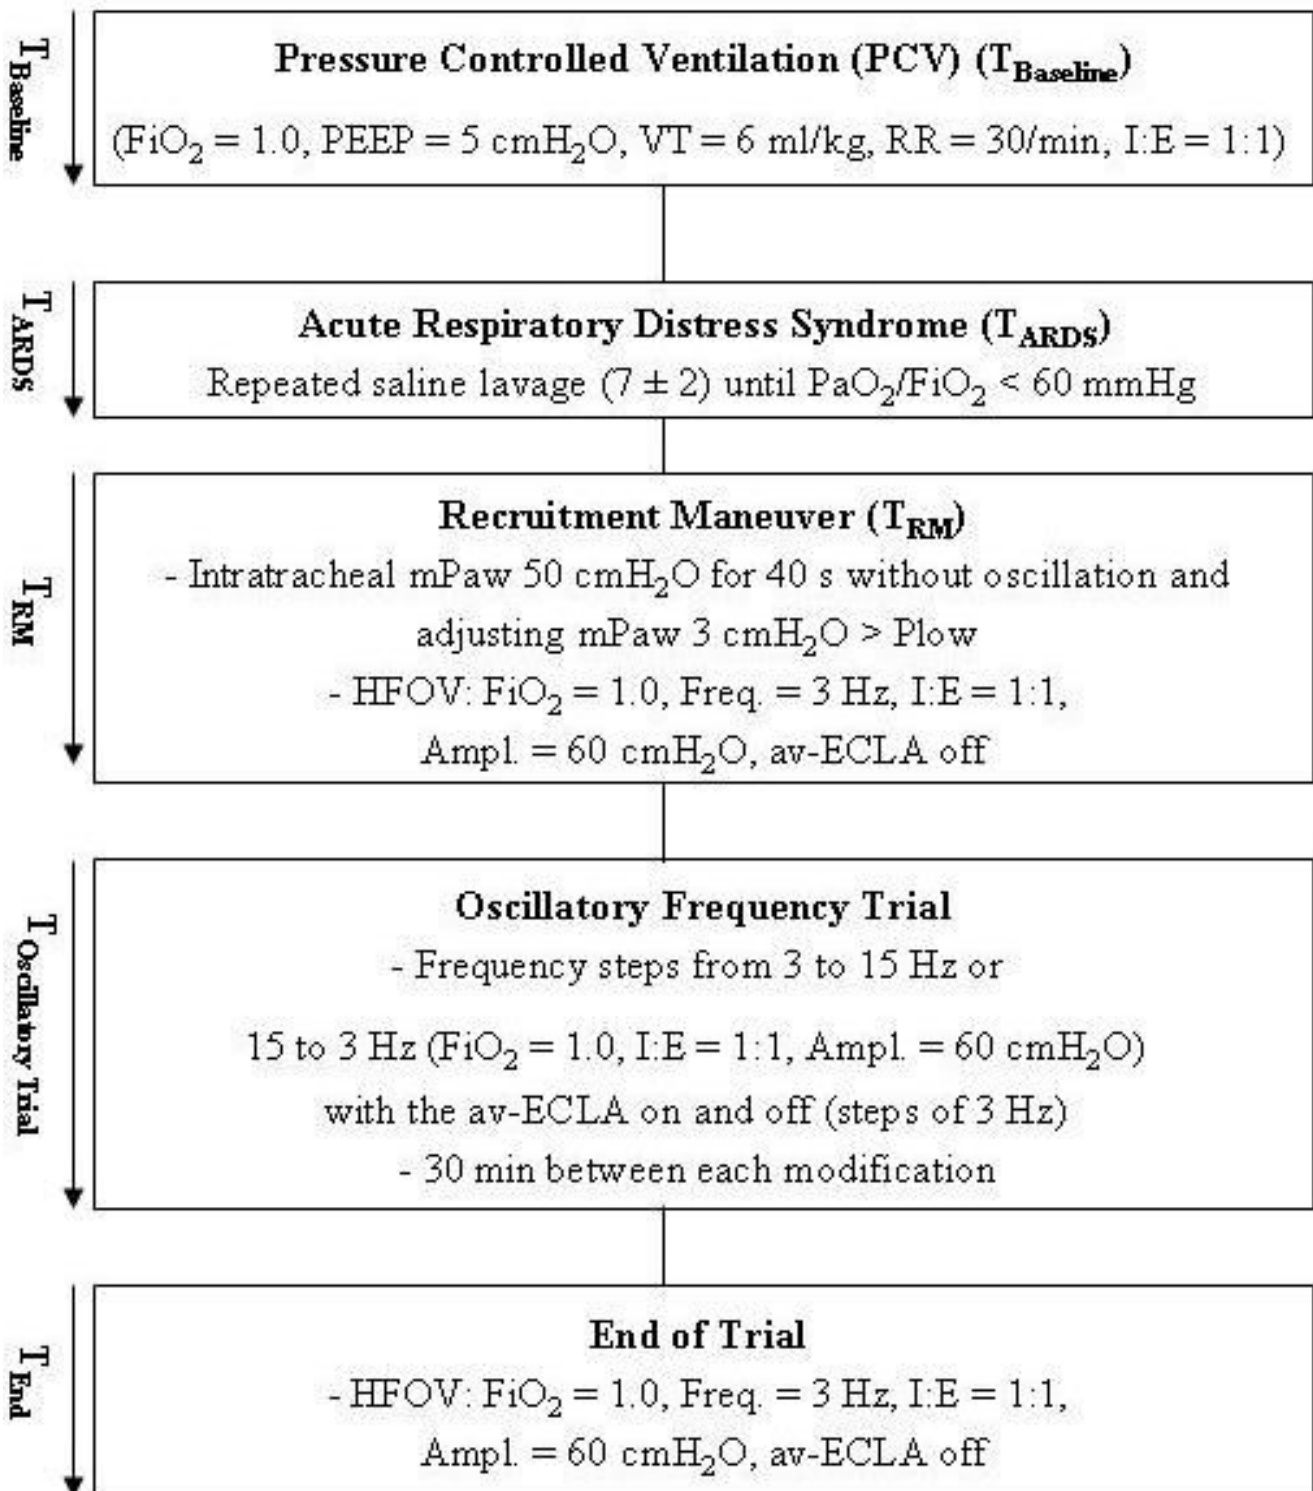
$T_{Baseline}$

**Pressure Controlled Ventilation (PCV) ($T_{Baseline}$)**

($FiO_2$ = 1.0, PEEP = 5 $cmH_2O$, VT = 6 ml/kg, RR = 30/min, I:E = 1:1)

$T_{ARDS}$

**Acute Respiratory Distress Syndrome ($T_{ARDS}$)**

Repeated saline lavage (7 ± 2) until $PaO_2/FiO_2$ < 60 mmHg

$T_{RM}$

**Recruitment Maneuver ($T_{RM}$)**

- Intratracheal mPaw 50 $cmH_2O$ for 40 s without oscillation and adjusting mPaw 3 $cmH_2O$ > Plow

- HFOV: $FiO_2$ = 1.0, Freq. = 3 Hz, I:E = 1:1, Ampl. = 60 $cmH_2O$, av-ECLA off

$T_{Oscillatory\ Trial}$

**Oscillatory Frequency Trial**

- Frequency steps from 3 to 15 Hz or

15 to 3 Hz ($FiO_2$ = 1.0, I:E = 1:1, Ampl. = 60 $cmH_2O$) with the av-ECLA on and off (steps of 3 Hz)

- 30 min between each modification

$T_{End}$

**End of Trial**

- HFOV: $FiO_2$ = 1.0, Freq. = 3 Hz, I:E = 1:1, Ampl. = 60 $cmH_2O$, av-ECLA off